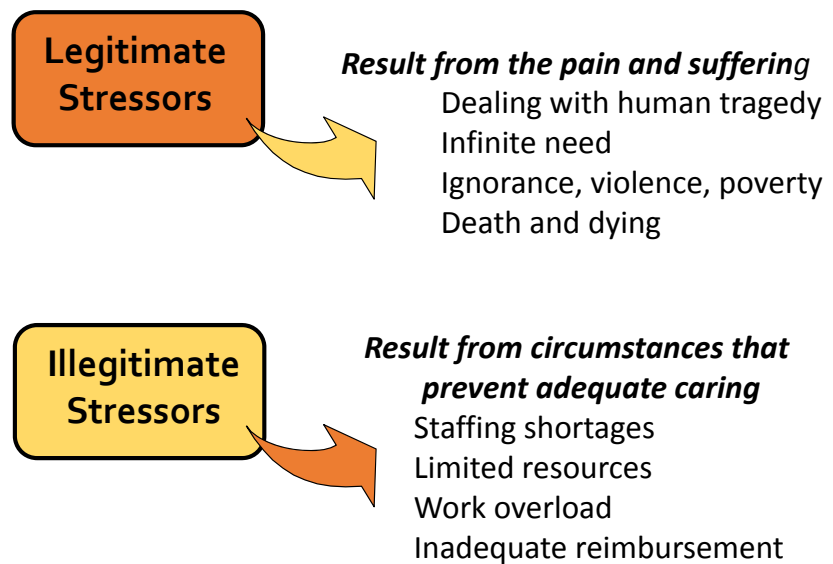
Legitimate Stressors

Result from the pain and suffering
Dealing with human tragedy
Infinite need
Ignorance, violence, poverty
Death and dying

Illegitimate Stressors

Result from circumstances that prevent adequate caring
Staffing shortages
Limited resources
Work overload
Inadequate reimbursement